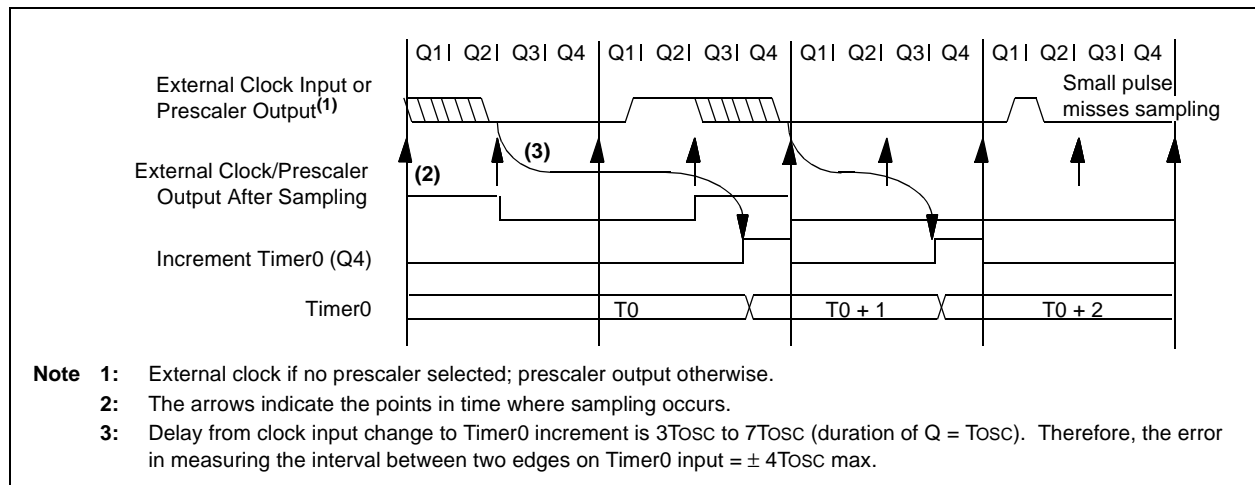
Q1 | Q2 | Q3 | Q4 | Q1 | Q2 | Q3 | Q4 | Q1 | Q2 | Q3 | Q4 | Q1 | Q2 | Q3 | Q4

External Clock Input or Prescaler Output$^{(1)}$

Small pulse misses sampling

(3)

(2)

External Clock/Prescaler Output After Sampling

Increment Timer0 (Q4)

Timer0

T0

T0 + 1

T0 + 2

Note 1: External clock if no prescaler selected; prescaler output otherwise.

2: The arrows indicate the points in time where sampling occurs.

3: Delay from clock input change to Timer0 increment is 3TOSC to 7TOSC (duration of Q = TOSC). Therefore, the error in measuring the interval between two edges on Timer0 input = $\pm$ 4TOSC max.